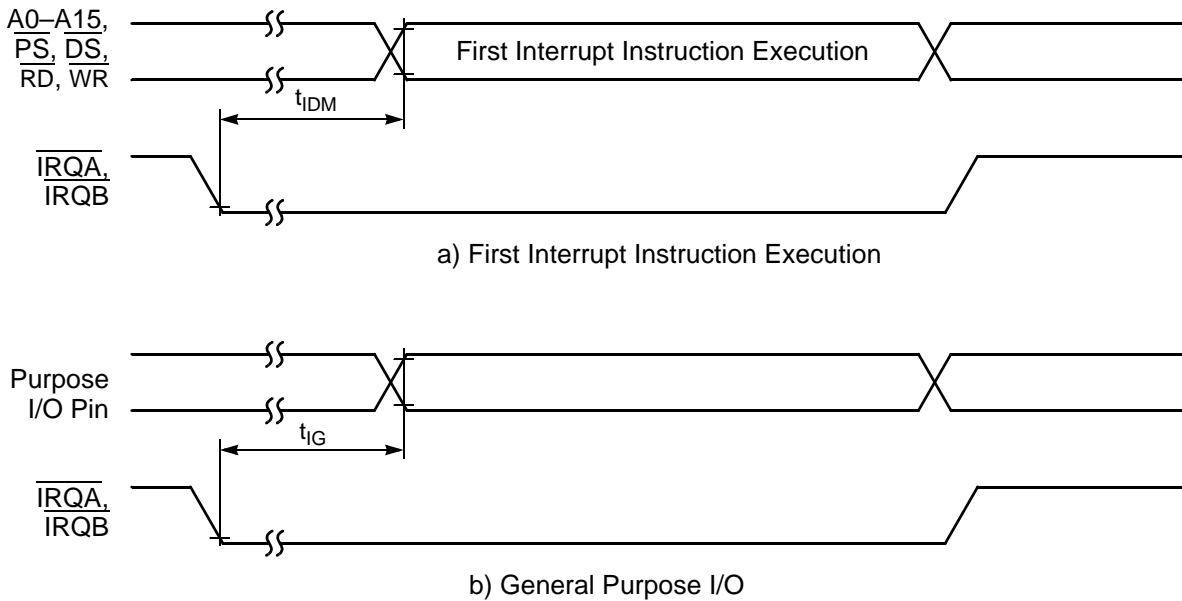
A0–A15, $\overline{PS}$, $\overline{DS}$, $\overline{RD}$, $\overline{WR}$

First Interrupt Instruction Execution

$t_{IDM}$

$\overline{IRQA}$, $\overline{IRQB}$

a) First Interrupt Instruction Execution

Purpose I/O Pin

$t_{IG}$

$\overline{IRQA}$, $\overline{IRQB}$

b) General Purpose I/O